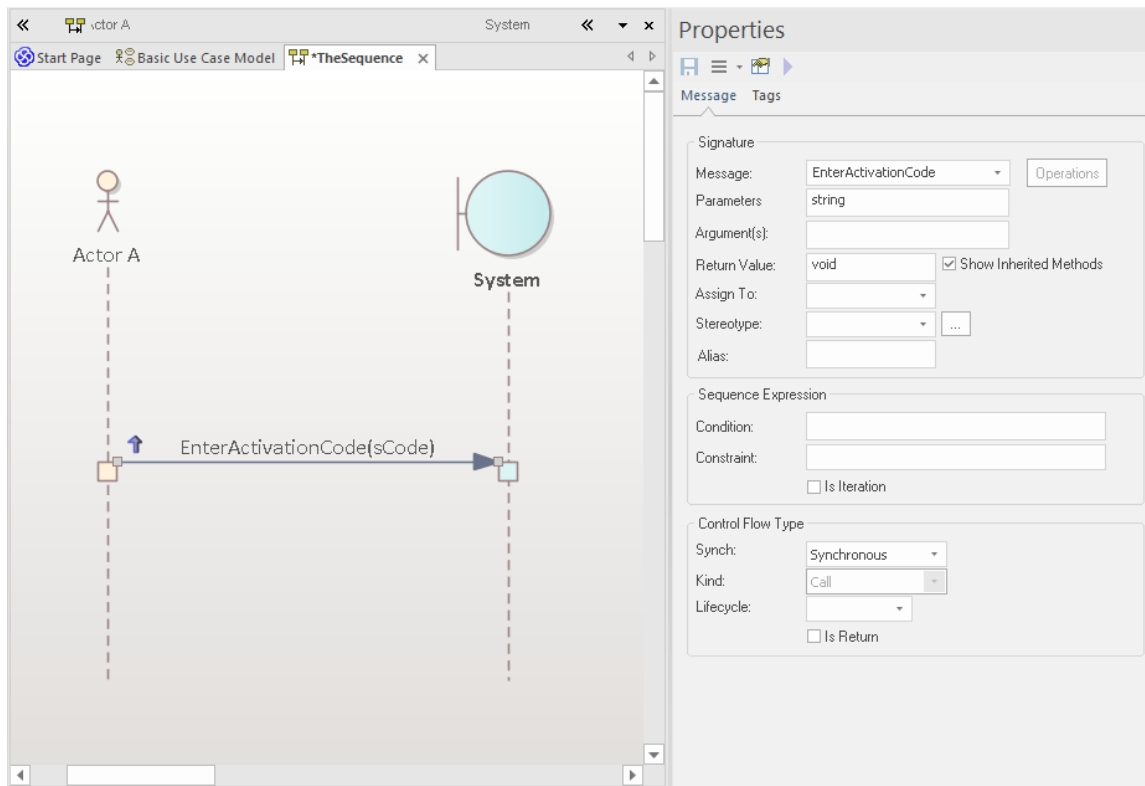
«  ctor A    System  «  ▾  ×

Start Page  Basic Use Case Model  *TheSequence ×

Actor A

System

EnterActivationCode(sCode)

Properties

Message  Tags

Signature

Message: EnterActivationCode  Operations

Parameters string

Argument(s):

Return Value: void  Show Inherited Methods

Assign To:

Stereotype:  ...

Alias:

Sequence Expression

Condition:

Constraint:

Is Iteration

Control Flow Type

Synch: Synchronous

Kind: Call

Lifecycle:

Is Return